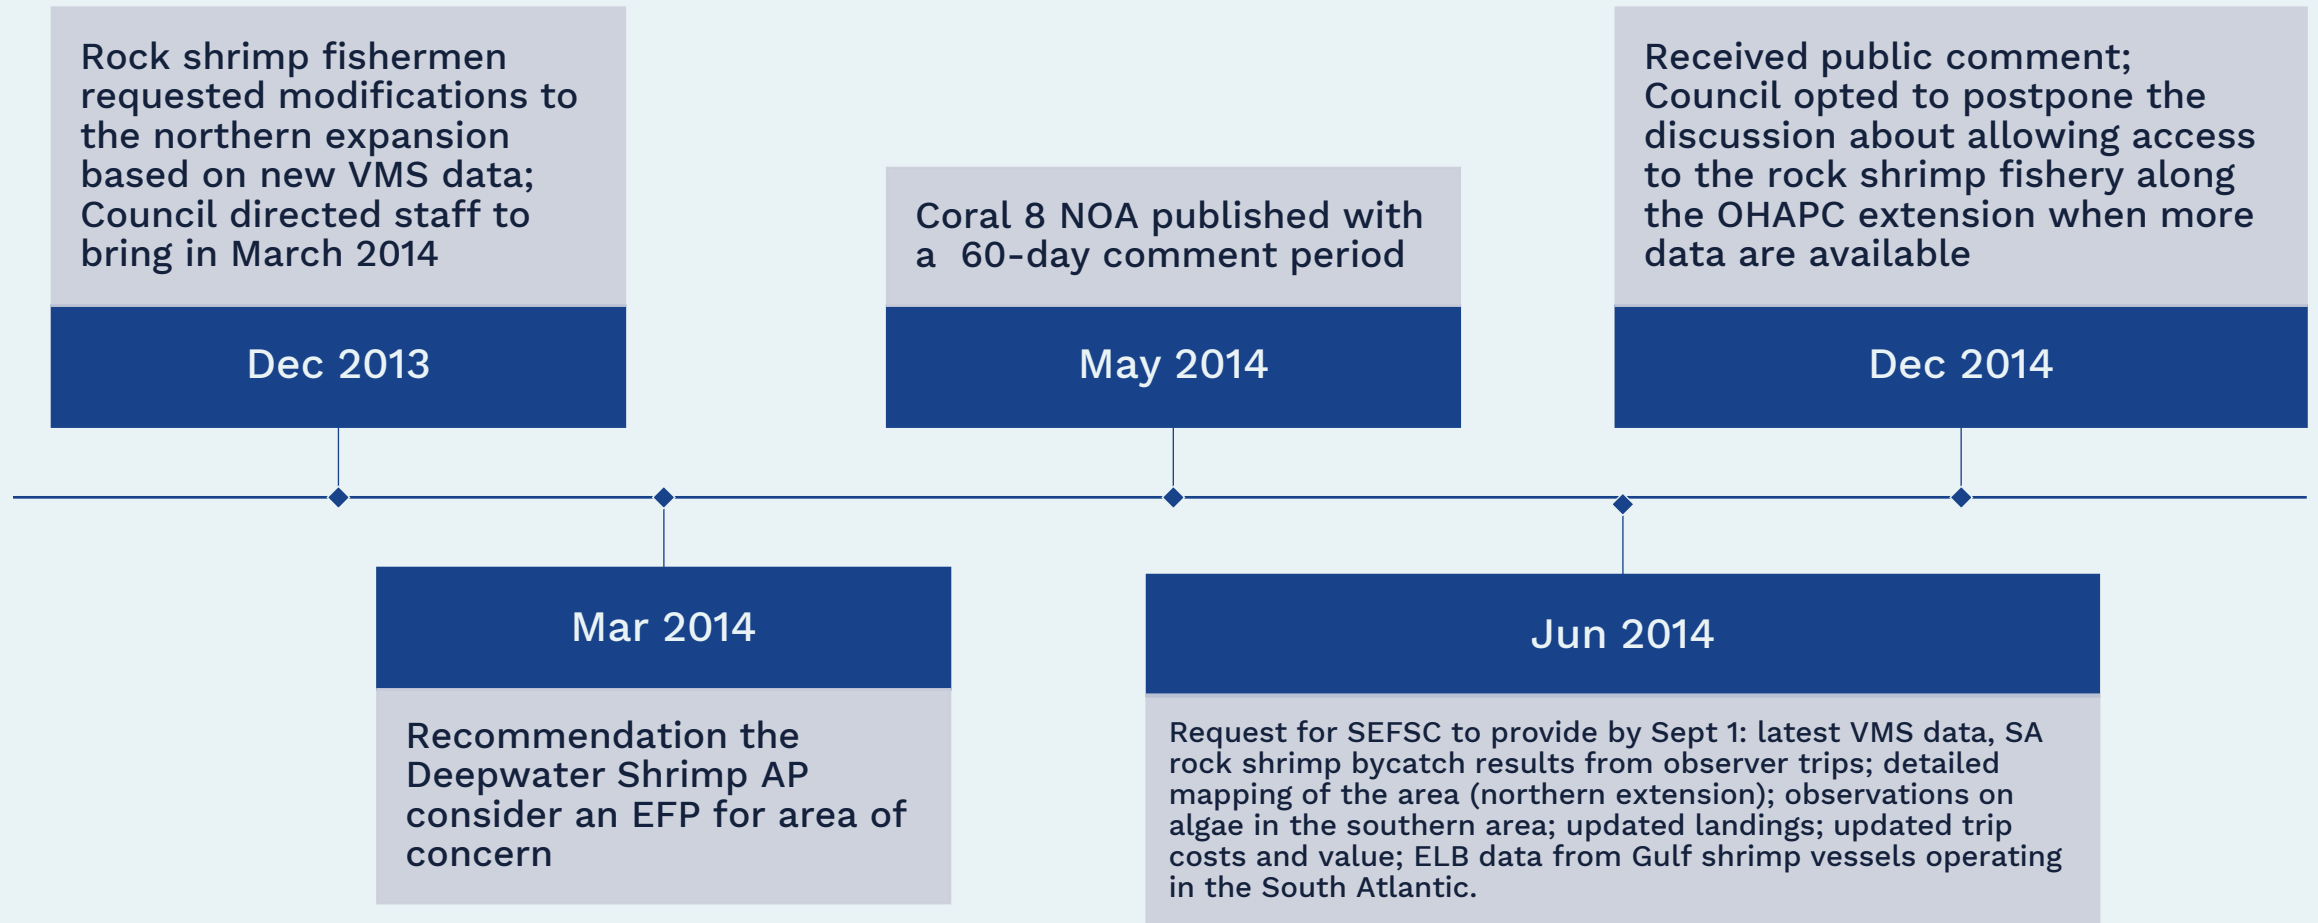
Rock shrimp fishermen requested modifications to the northern expansion based on new VMS data; Council directed staff to bring in March 2014

Dec 2013

Mar 2014

Recommendation the Deepwater Shrimp AP consider an EFP for area of concern

Coral 8 NOA published with a 60-day comment period

May 2014

Jun 2014

Request for SEFSC to provide by Sept 1: latest VMS data, SA rock shrimp bycatch results from observer trips; detailed mapping of the area (northern extension); observations on algae in the southern area; updated landings; updated trip costs and value; ELB data from Gulf shrimp vessels operating in the South Atlantic.

Received public comment; Council opted to postpone the discussion about allowing access to the rock shrimp fishery along the OHAPC extension when more data are available

Dec 2014